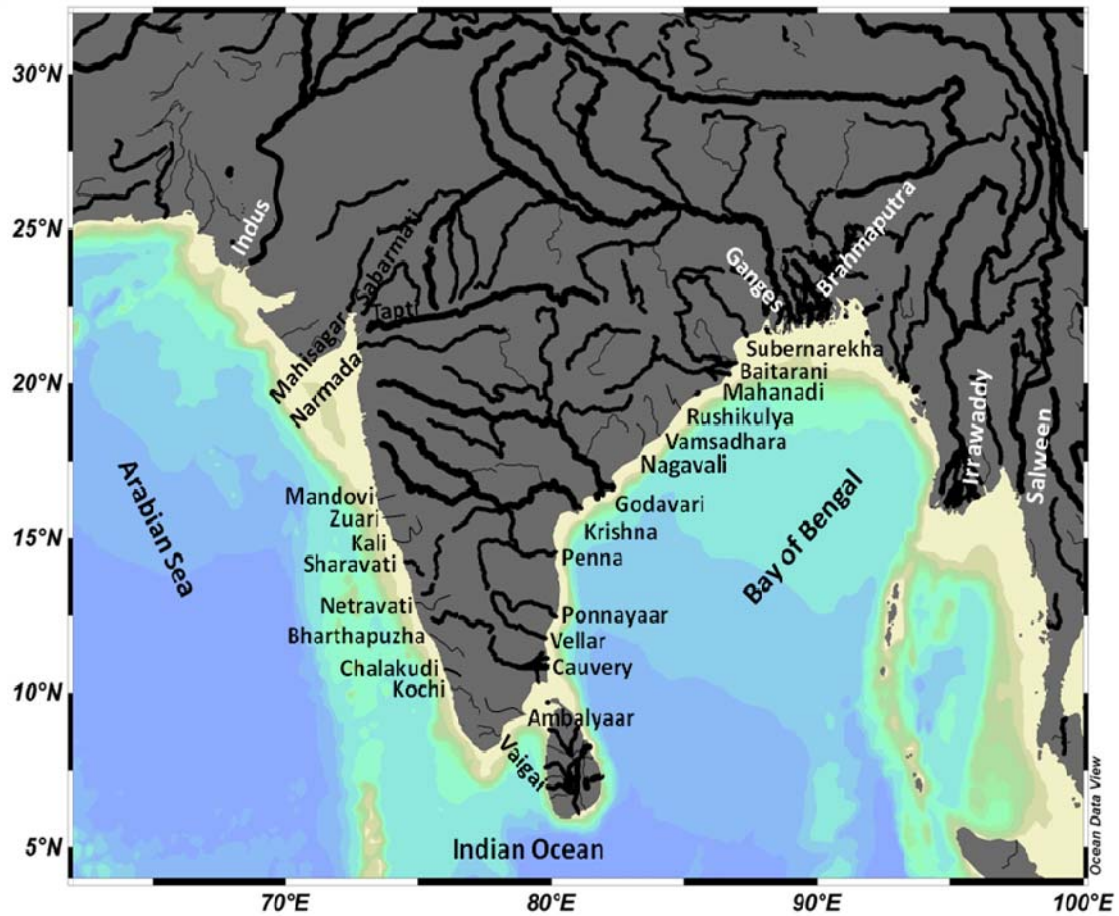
30°N
25°N
20°N
15°N
10°N
5°N
Indus
Sabarmati
Tapti
Mahisagar
Narmada
Ganges
Brahmaputra
Subernarekha
Baitarani
Mahanadi
Rushikulya
Vamsadhara
Nagavali
Godavari
Krishna
Penna
Ponnayaar
Vellar
Cauvery
Ambalyaar
Vaigai
Irrawaddy
Salween
Arabian Sea
Mandovi
Zuari
Kali
Sharavati
Netravati
Bharthapuzha
Chalakudi
Kochi
Bay of Bengal
Indian Ocean
Ocean Data View
70°E
80°E
90°E
100°E